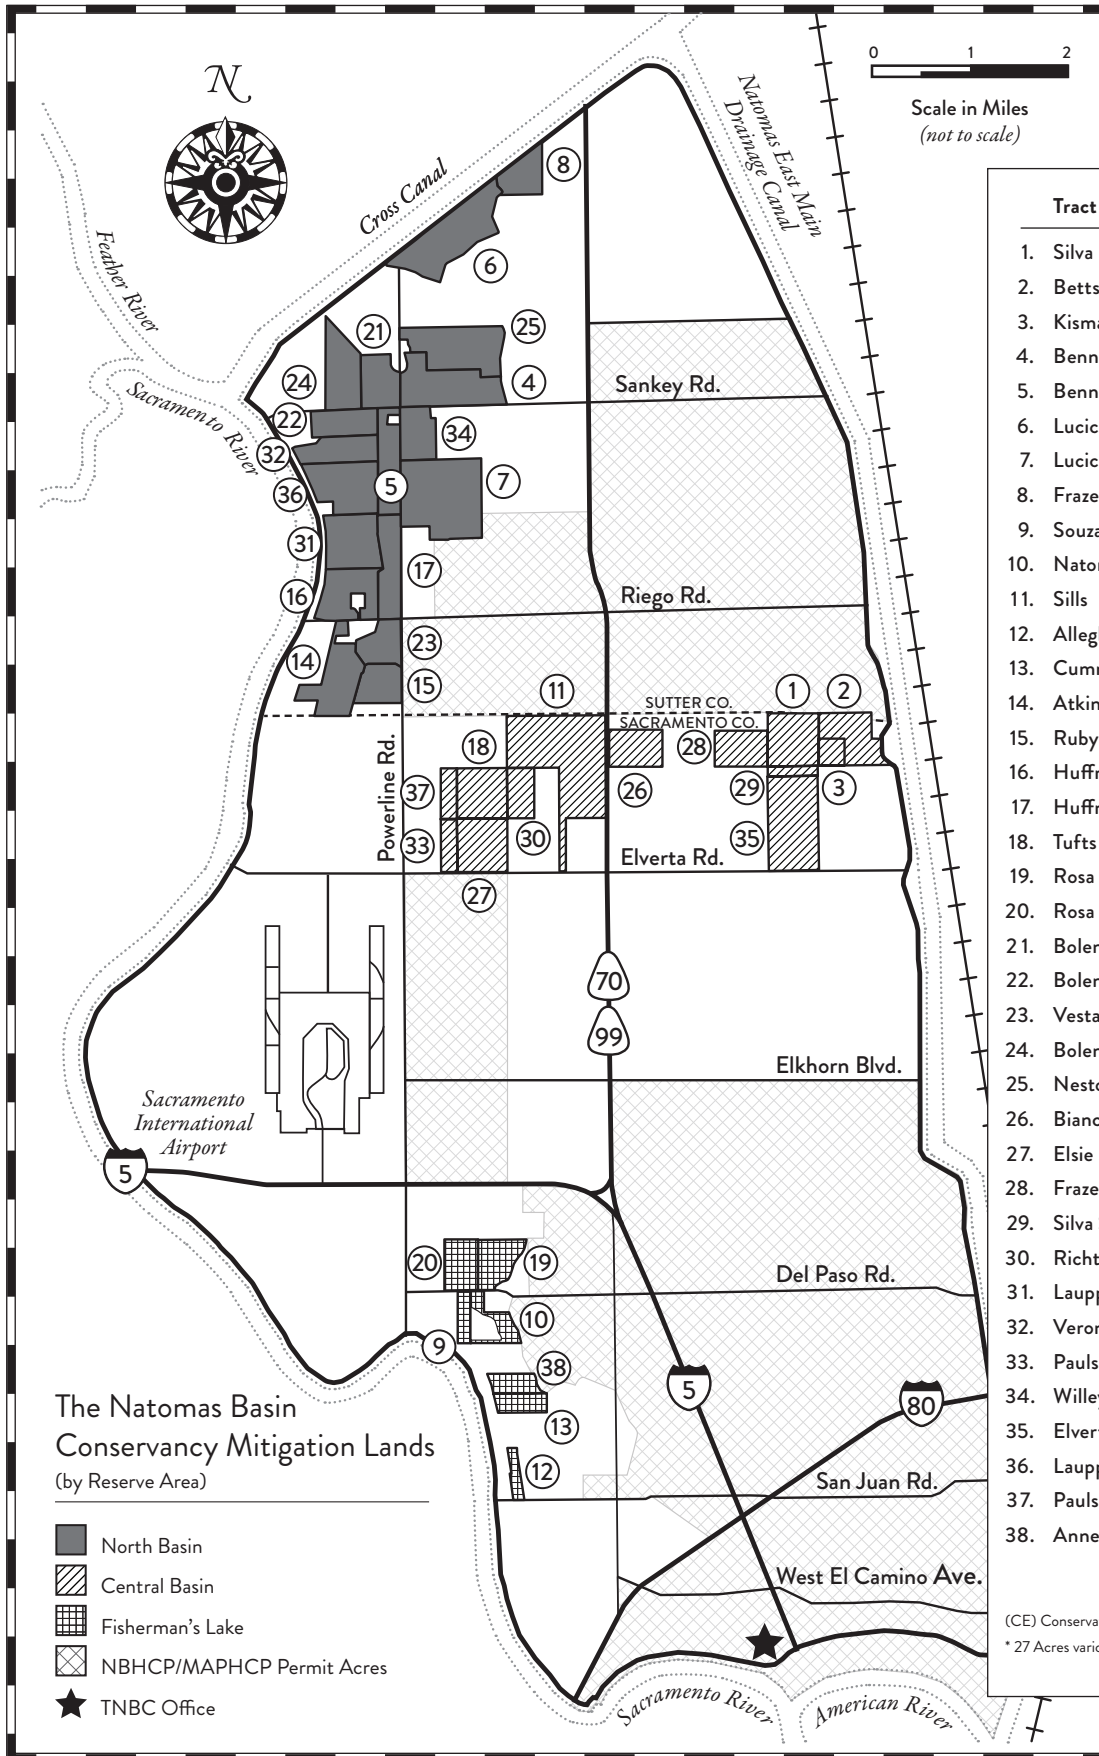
N

0 1 2
Scale in Miles
(not to scale)

Natomas East Main Drainage Canal

Cross Canal

Feather River

Sacramento River

Sankey Rd.

Riego Rd.

SUTTER CO.
SACRAMENTO CO.

Powerline Rd.

Elverta Rd.

70
99

Elkhorn Blvd.

Sacramento International Airport

5

Del Paso Rd.

5

80

San Juan Rd.

West El Camino Ave.

Sacramento River

American River

8 6 21 25 24 4 22 34 32 5 7 36 31 17 16 23 14 15 11 1 2 18 28 37 26 29 3 33 30 35 27 20 19 10 9 38 13 12

The Natomas Basin Conservancy Mitigation Lands
(by Reserve Area)

North Basin
Central Basin
Fisherman's Lake
NBHCP/MAPHCP Permit Acres
TNBC Office

Tract
1. Silva
2. Betts
3. Kisma
4. Benn
5. Benn
6. Lucic
7. Lucic
8. Fraze
9. Souza
10. Nator
11. Sills
12. Allegh
13. Cumr
14. Atkin
15. Ruby
16. Huffr
17. Huffr
18. Tufts
19. Rosa
20. Rosa
21. Boler
22. Boler
23. Vesta
24. Boler
25. Nesto
26. Bianc
27. Elsie
28. Fraze
29. Silva
30. Richt
31. Laupp
32. Veror
33. Pauls
34. Willey
35. Elvert
36. Laupp
37. Pauls
38. Anne

(CE) Conserva
* 27 Acres vario